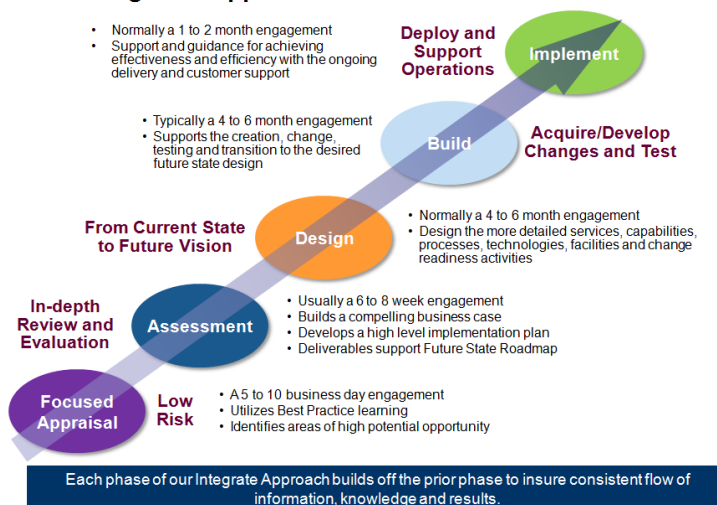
• Normally a 1 to 2 month engagement
• Support and guidance for achieving effectiveness and efficiency with the ongoing delivery and customer support

Deploy and Support Operations

Implement

• Typically a 4 to 6 month engagement
• Supports the creation, change, testing and transition to the desired future state design

Build

Acquire/Develop Changes and Test

From Current State to Future Vision

Design

• Normally a 4 to 6 month engagement
• Design the more detailed services, capabilities, processes, technologies, facilities and change readiness activities

In-depth Review and Evaluation

Assessment

• Usually a 6 to 8 week engagement
• Builds a compelling business case
• Develops a high level implementation plan
• Deliverables support Future State Roadmap

Focused Appraisal

Low Risk

• A 5 to 10 business day engagement
• Utilizes Best Practice learning
• Identifies areas of high potential opportunity

Each phase of our Integrate Approach builds off the prior phase to insure consistent flow of information, knowledge and results.